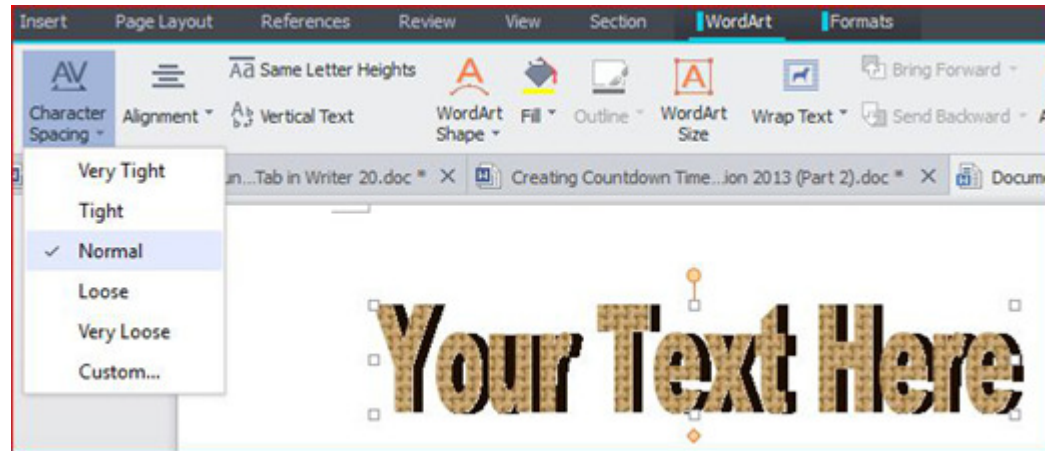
Insert Page Layout References Review View Section WordArt Formats

AV Character Spacing

Alignment

Aa Same Letter Heights

Vertical Text

WordArt Shape

Fill

Outline

WordArt Size

Wrap Text

Bring Forward

Send Backward

Very Tight
Tight
✓ Normal
Loose
Very Loose
Custom...

un...Tab in Writer 20.doc * ×

Creating Countdown Time...ion 2013 (Part 2).doc * ×

Docum

Your Text Here